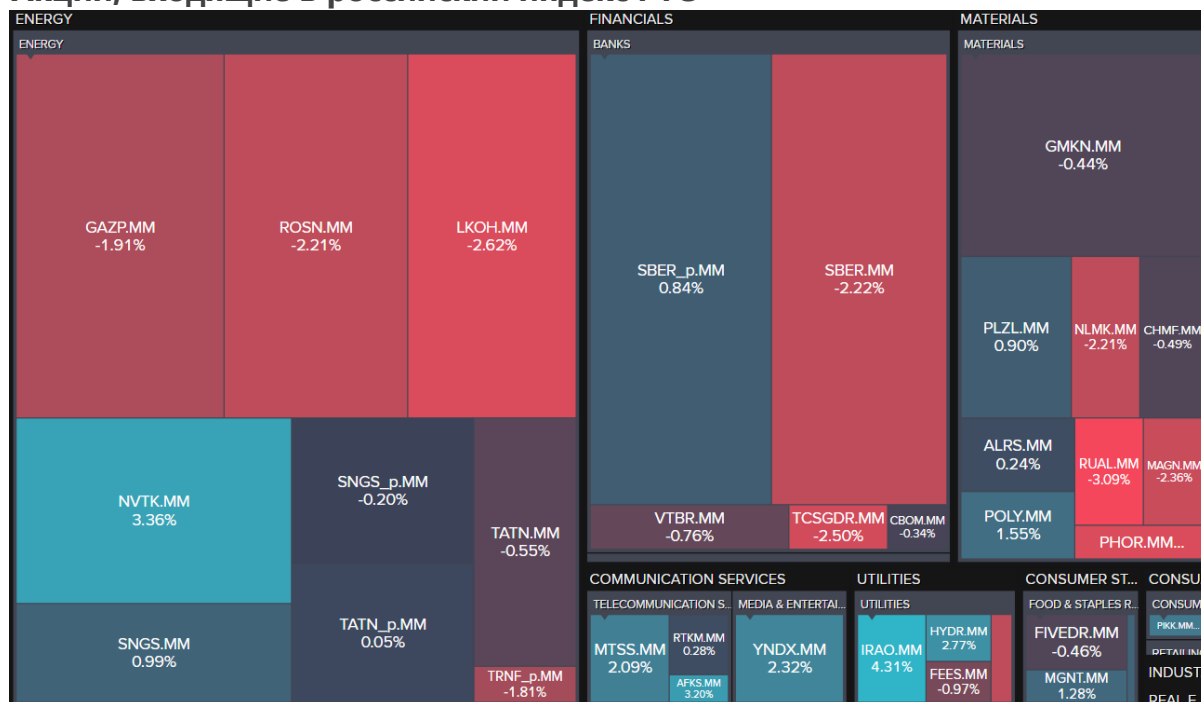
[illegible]

ENERGY

ENERGY

GAZP.MM
-1.91%

ROSN.MM
-2.21%

LKOH.MM
-2.62%

NVTK.MM
3.36%

SNGS_p.MM
-0.20%

TATN.MM
-0.55%

SNGS.MM
0.99%

TATN_p.MM
0.05%

TRNF_p.MM
-1.81%

FINANCIALS

BANKS

SBER_p.MM
0.84%

SBER.MM
-2.22%

VTBR.MM
-0.76%

TCSGDR.MM
-2.50%

CBOM.MM
-0.34%

MATERIALS

MATERIALS

GMKN.MM
-0.44%

PLZL.MM
0.90%

NLMK.MM
-2.21%

CHMF.MM
-0.49%

ALRS.MM
0.24%

RUAL.MM
-3.09%

MAGN.MM
-2.36%

POLY.MM
1.55%

PHOR.MM...

COMMUNICATION SERVICES

TELECOMMUNICATION S...

MTSS.MM
2.09%

RTKM.MM
0.28%

AFKS.MM
3.20%

MEDIA & ENTERTAI...

YNDX.MM
2.32%

UTILITIES

UTILITIES

IRAO.MM
4.31%

HYDR.MM
2.77%

FEES.MM
-0.97%

CONSUMER ST...

FOOD & STAPLES R...

FIVEDR.MM
-0.46%

MGNT.MM
1.28%

CONSU

CONSUM

PIKK.MM...

RETAILIN

INDUST

REALE